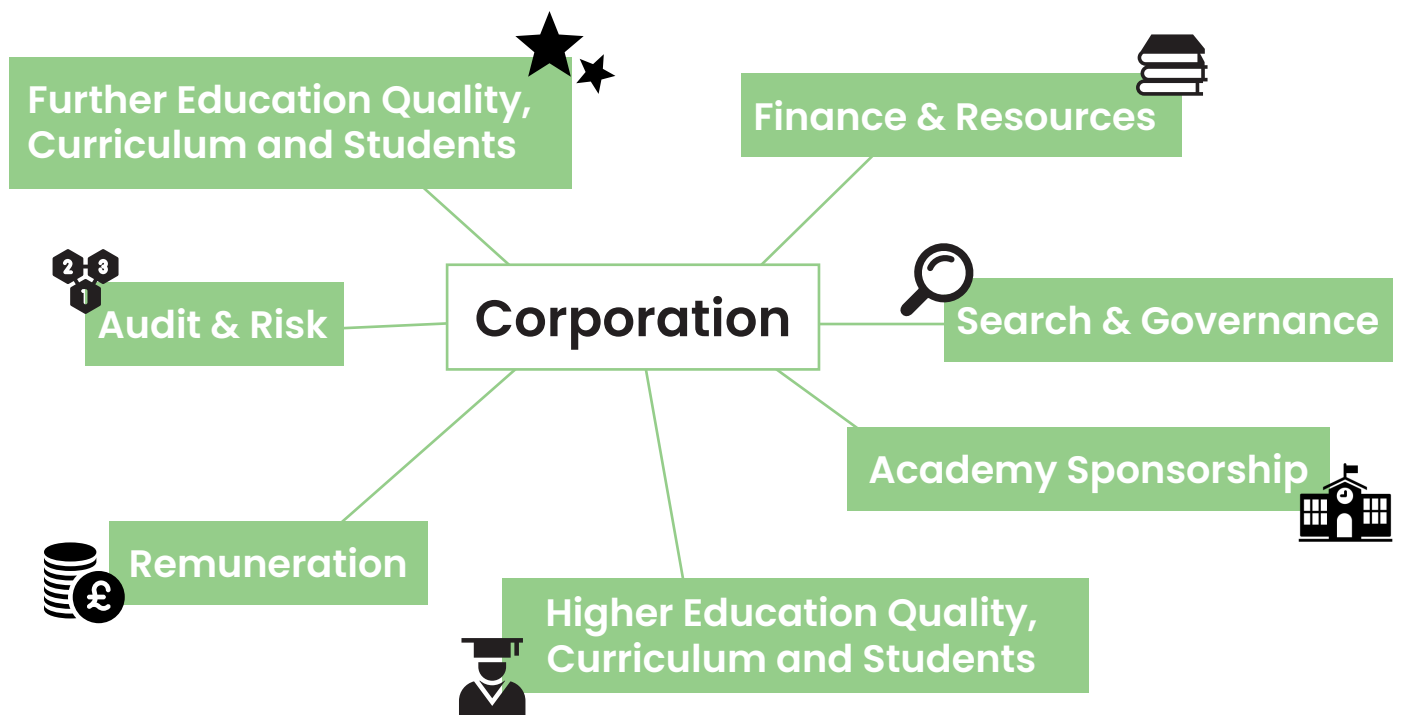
Further Education Quality, Curriculum and Students

Finance & Resources

2 3
1

Audit & Risk

Corporation

Search & Governance

Academy Sponsorship

Remuneration

£

Higher Education Quality, Curriculum and Students